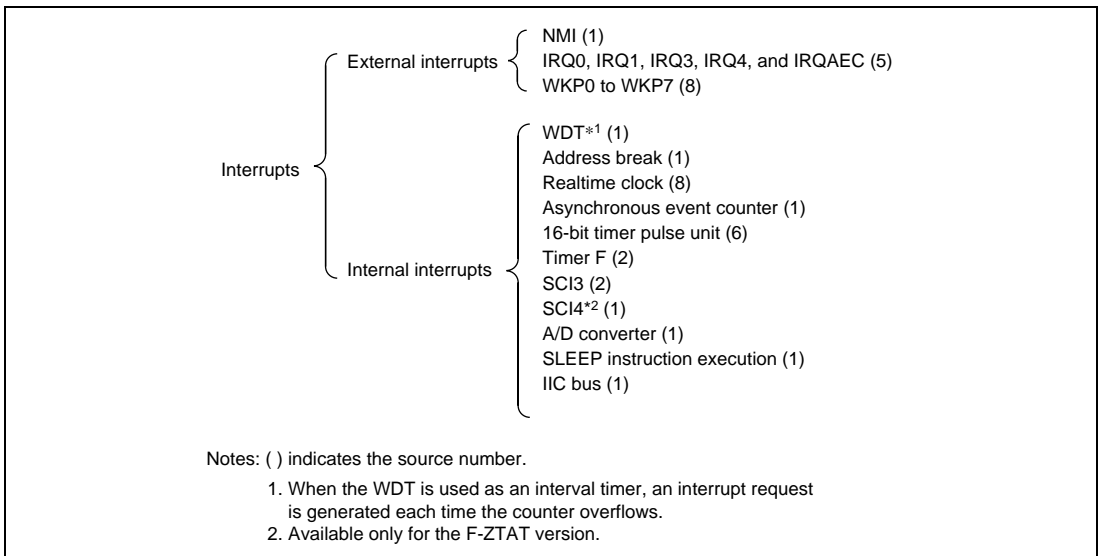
Interrupts

External interrupts

NMI (1)
IRQ0, IRQ1, IRQ3, IRQ4, and IRQAEC (5)
WKP0 to WKP7 (8)

Internal interrupts

WDT$*^1$ (1)
Address break (1)
Realtime clock (8)
Asynchronous event counter (1)
16-bit timer pulse unit (6)
Timer F (2)
SCI3 (2)
SCI4$*^2$ (1)
A/D converter (1)
SLEEP instruction execution (1)
IIC bus (1)

Notes: ( ) indicates the source number.

1. When the WDT is used as an interval timer, an interrupt request is generated each time the counter overflows.
2. Available only for the F-ZTAT version.